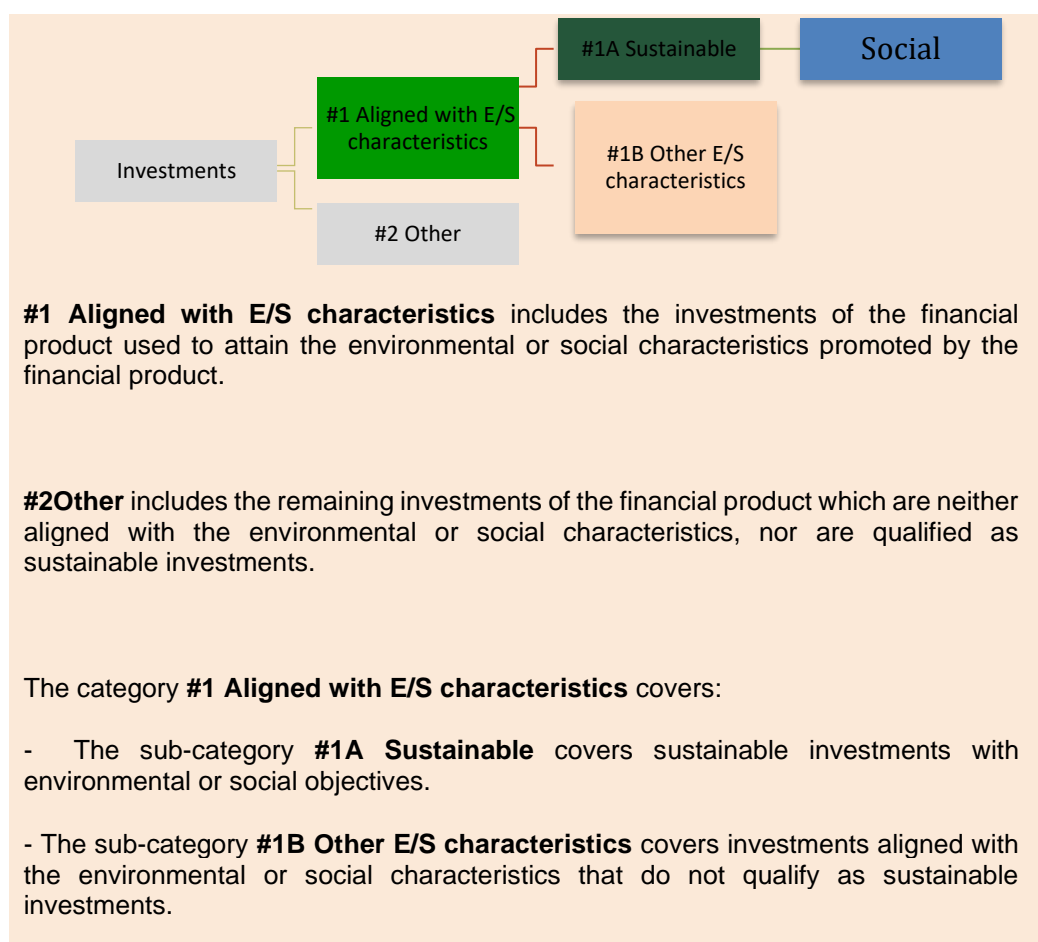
#1A Sustainable

Social

#1 Aligned with E/S characteristics

Investments

#1B Other E/S characteristics

#2 Other

**#1 Aligned with E/S characteristics** includes the investments of the financial product used to attain the environmental or social characteristics promoted by the financial product.

**#2Other** includes the remaining investments of the financial product which are neither aligned with the environmental or social characteristics, nor are qualified as sustainable investments.

The category **#1 Aligned with E/S characteristics** covers:

- The sub-category **#1A Sustainable** covers sustainable investments with environmental or social objectives.

- The sub-category **#1B Other E/S characteristics** covers investments aligned with the environmental or social characteristics that do not qualify as sustainable investments.